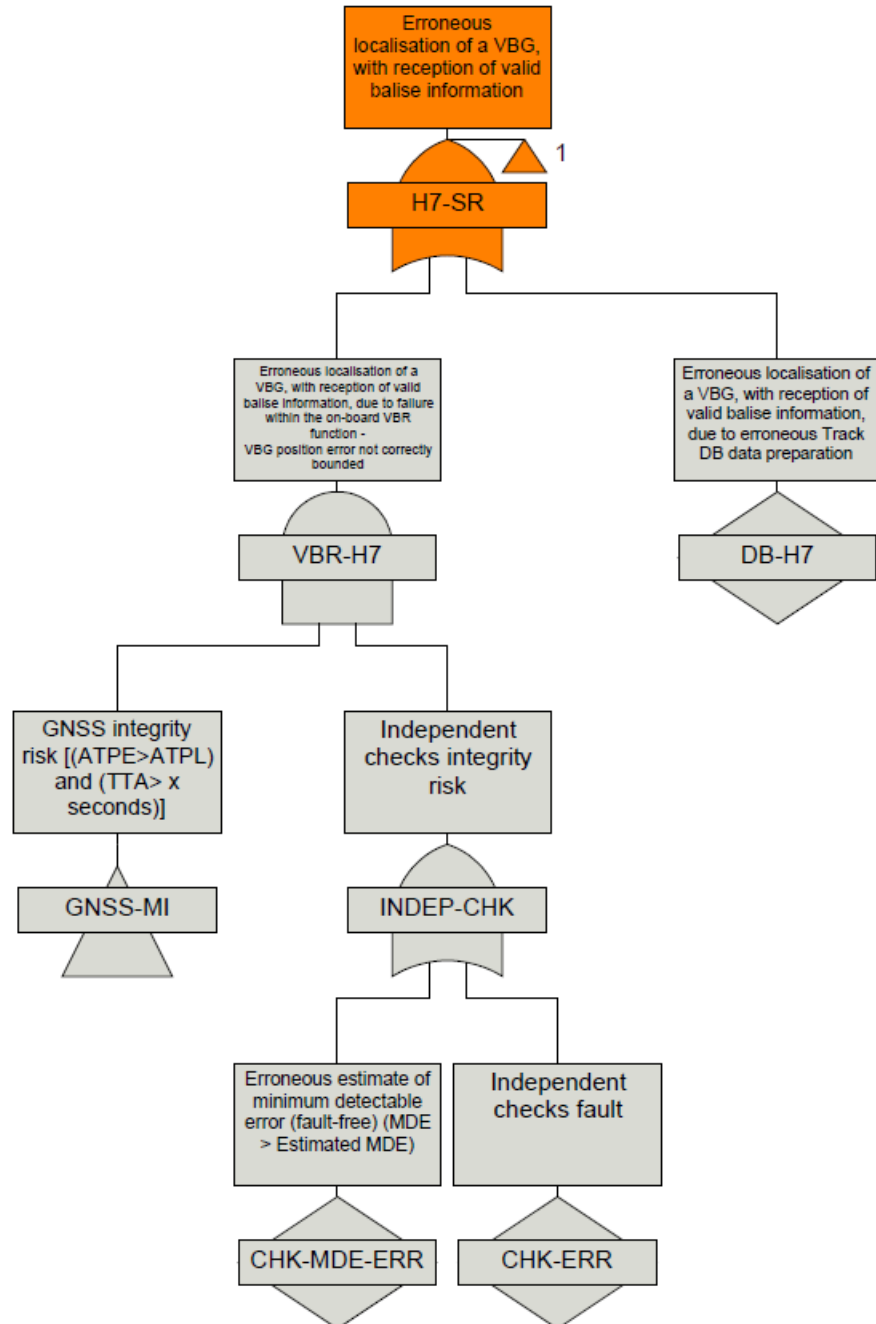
Erroneous localisation of a VBG, with reception of valid balise information

1

H7-SR

Erroneous localisation of a VBG, with reception of valid balise information, due to failure within the on-board VBR function -
VBG position error not correctly bounded

VBR-H7

Erroneous localisation of a VBG, with reception of valid balise information, due to erroneous Track DB data preparation

DB-H7

GNSS integrity risk [(ATPE>ATPL) and (TTA> x seconds)]

GNSS-MI

Independent checks integrity risk

INDEP-CHK

Erroneous estimate of minimum detectable error (fault-free) (MDE > Estimated MDE)

CHK-MDE-ERR

Independent checks fault

CHK-ERR